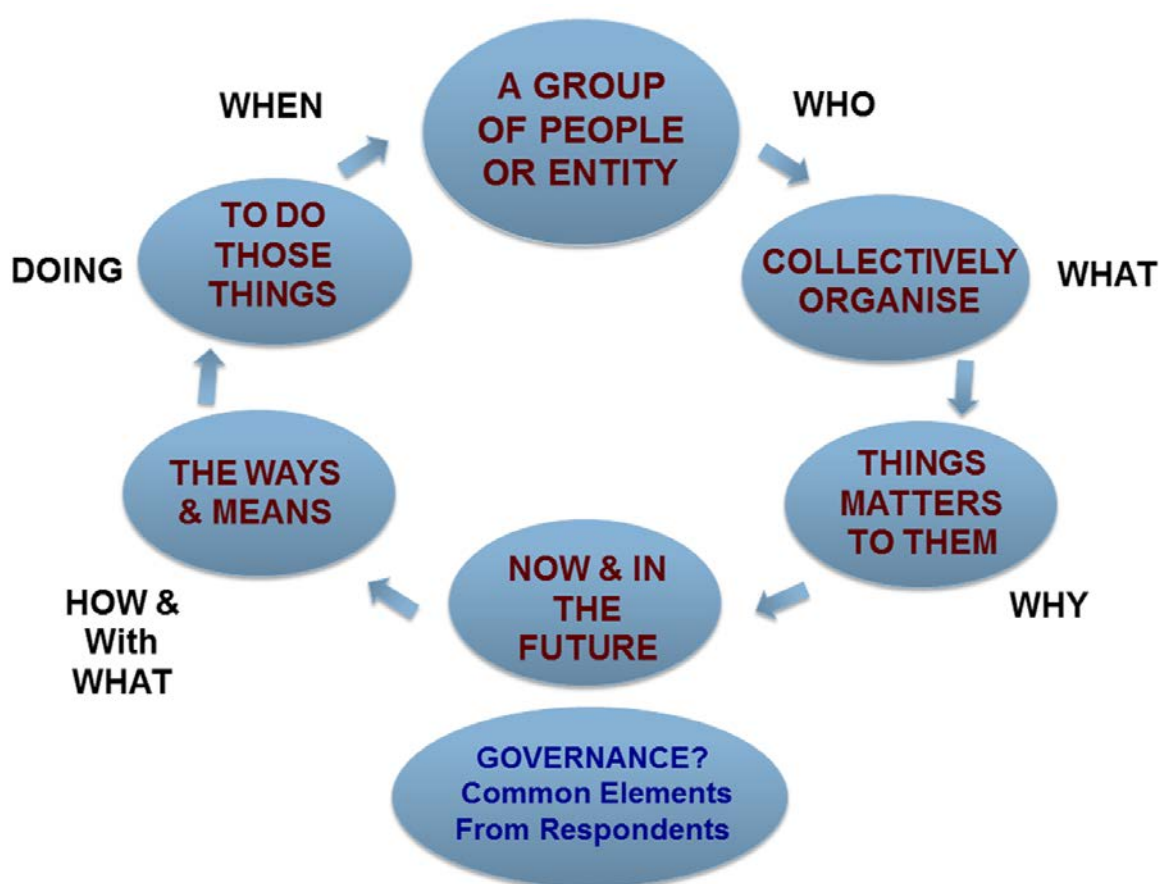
A GROUP OF PEOPLE OR ENTITY

WHO

COLLECTIVELY ORGANISE

WHAT

THINGS MATTERS TO THEM

WHY

NOW & IN THE FUTURE

HOW & With WHAT

THE WAYS & MEANS

DOING

TO DO THOSE THINGS

WHEN

GOVERNANCE? Common Elements From Respondents